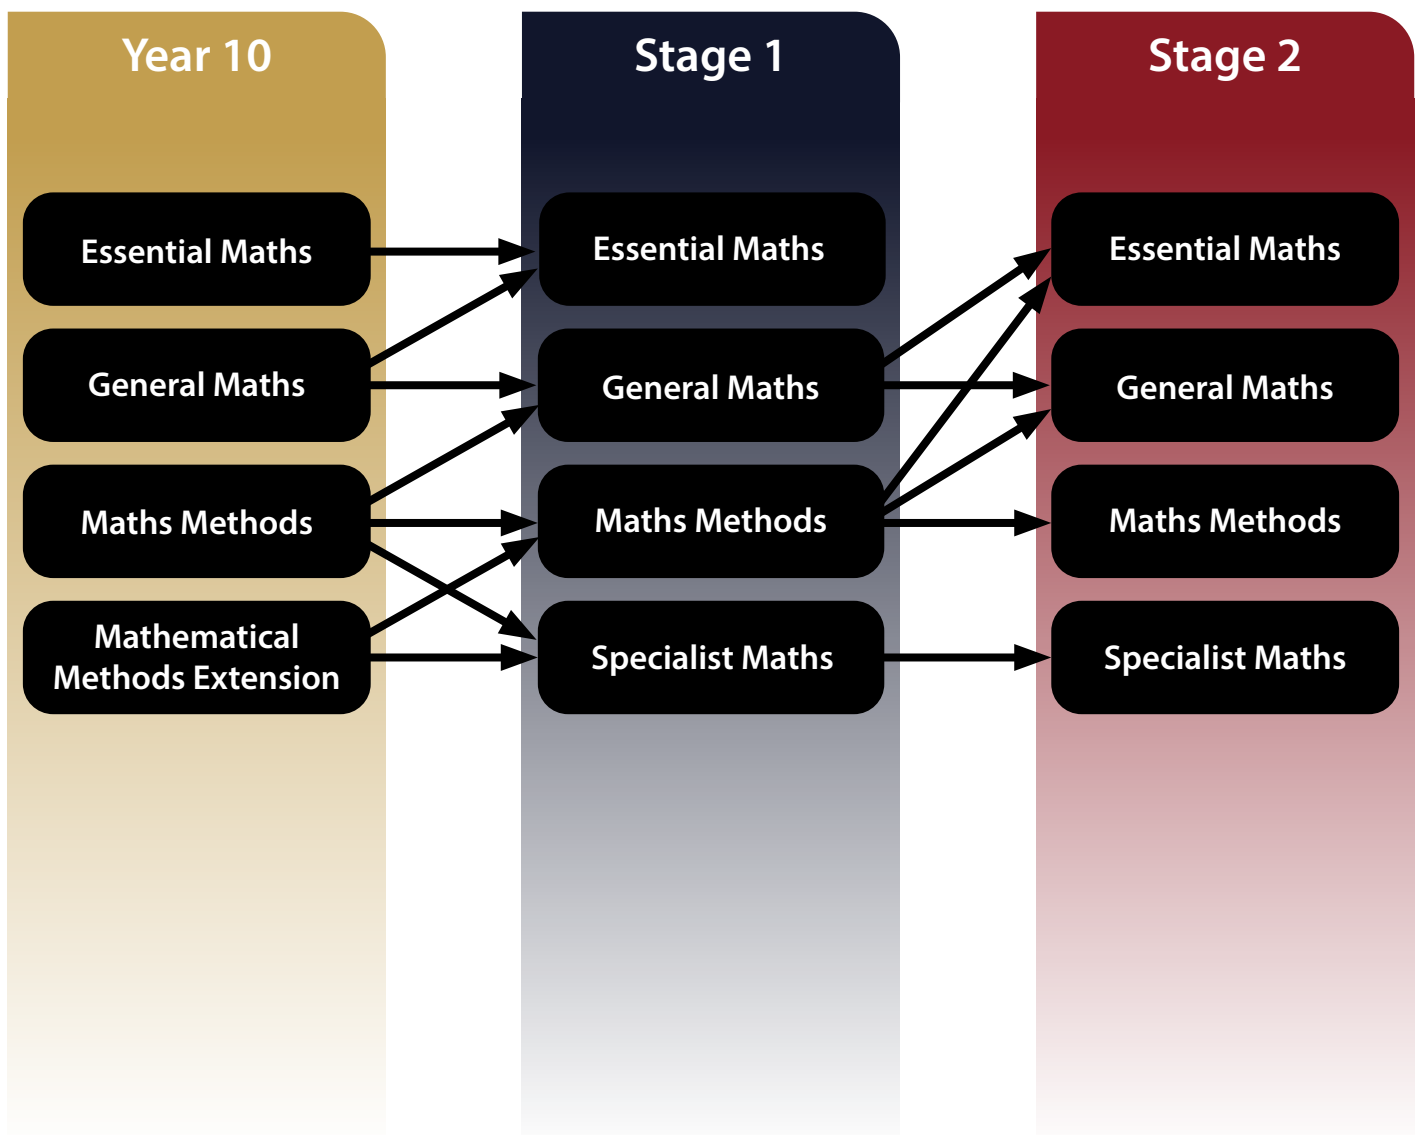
Year 10

Essential Maths

General Maths

Maths Methods

Mathematical Methods Extension

Stage 1

Essential Maths

General Maths

Maths Methods

Specialist Maths

Stage 2

Essential Maths

General Maths

Maths Methods

Specialist Maths